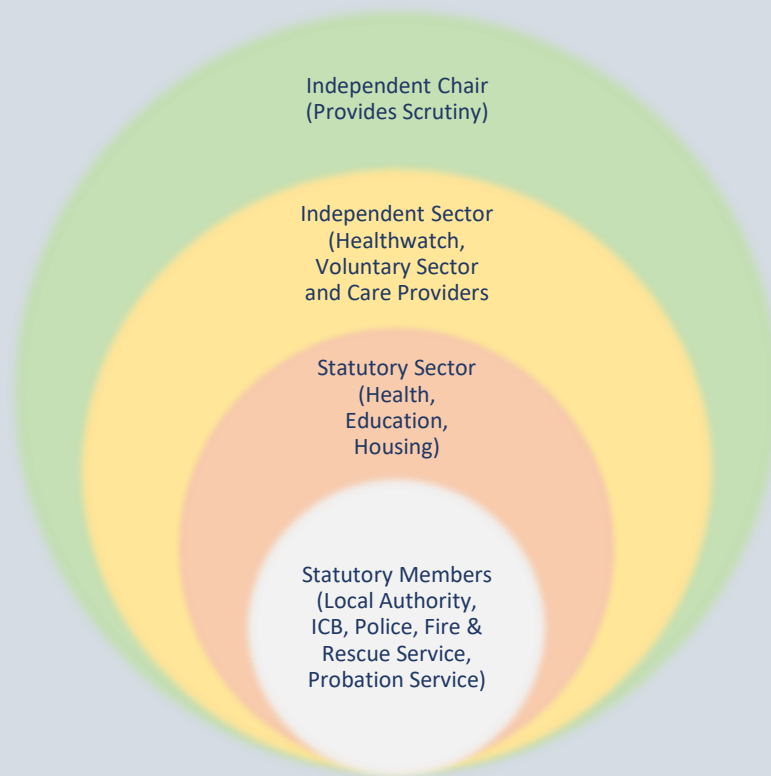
Independent Chair
(Provides Scrutiny)

Independent Sector
(Healthwatch,
Voluntary Sector
and Care Providers

Statutory Sector
(Health,
Education,
Housing)

Statutory Members
(Local Authority,
ICB, Police, Fire &
Rescue Service,
Probation Service)